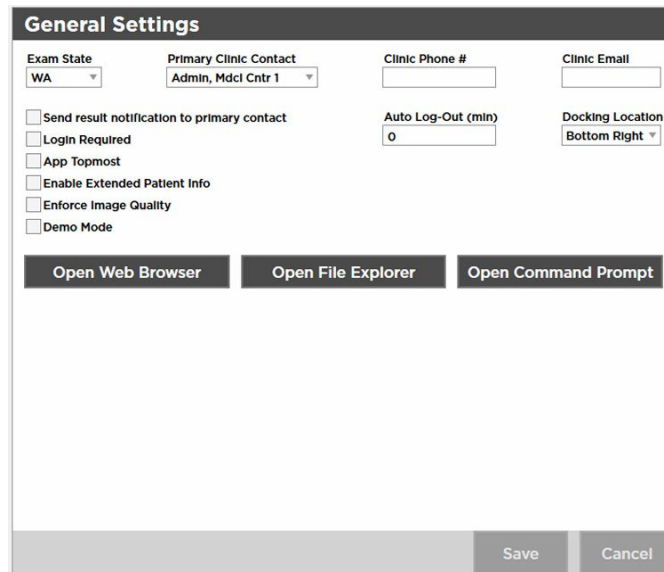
General Settings

Exam State
WA

Primary Clinic Contact
Admin, Mdcl Cntr 1

Clinic Phone #

Clinic Email

Send result notification to primary contact

Auto Log-Out (min)
0

Docking Location
Bottom Right

Login Required

App Topmost

Enable Extended Patient Info

Enforce Image Quality

Demo Mode

Open Web Browser

Open File Explorer

Open Command Prompt

Save

Cancel